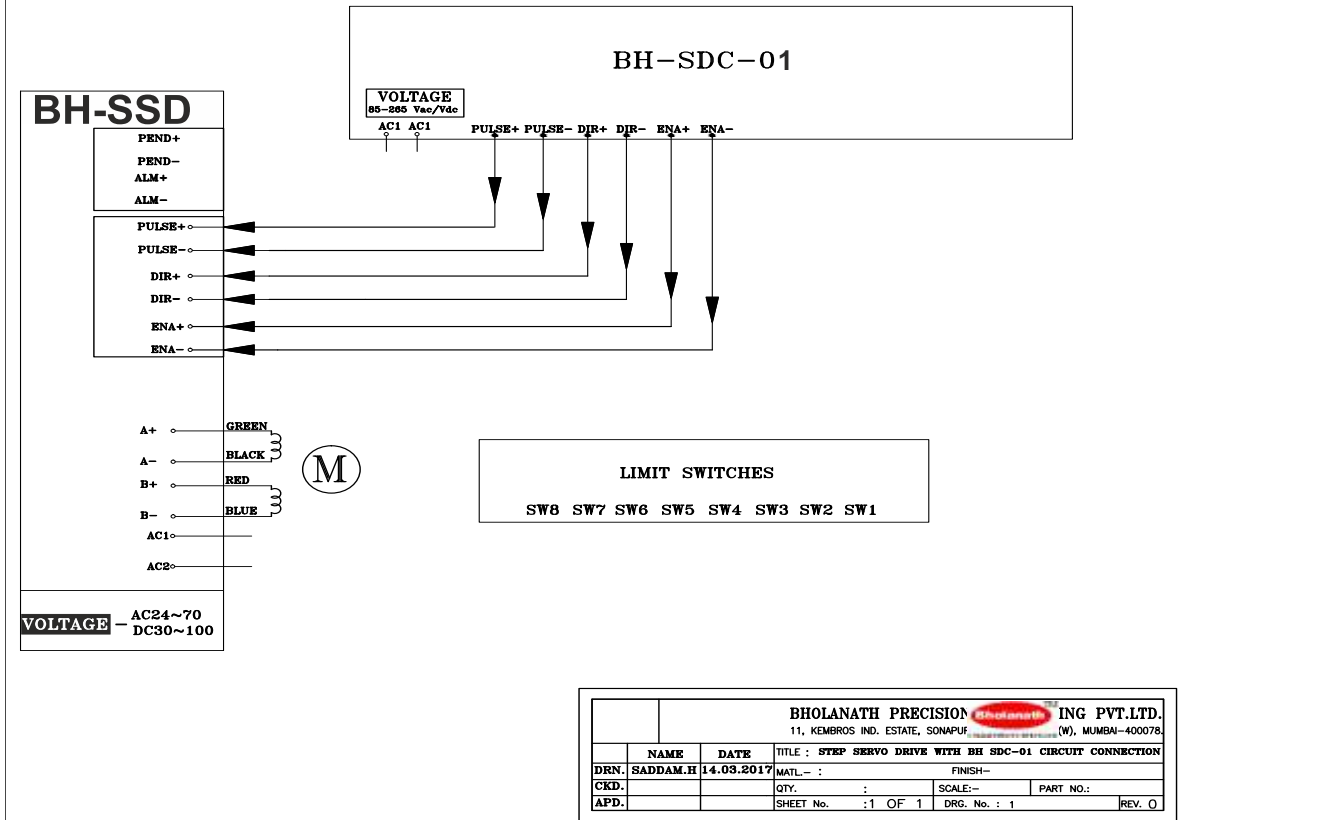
BH-SDC-01

VOLTAGE
85-265 Vac/Vdc

AC1 AC1 PULSE+ PULSE- DIR+ DIR- ENA+ ENA-

BH-SSD

PEND+
PEND-
ALM+
ALM-

PULSE+
PULSE-
DIR+
DIR-
ENA+
ENA-

A+
A-
B+
B-
AC1
AC2

GREEN
BLACK
RED
BLUE

M

VOLTAGE - AC24~70 DC30~100

LIMIT SWITCHES

SW8 SW7 SW6 SW5 SW4 SW3 SW2 SW1

BHOLANATH PRECISION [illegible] ING PVT.LTD.
11, KEMBROS IND. ESTATE, SONAPUR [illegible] (W), MUMBAI-400078.

| | NAME | DATE | TITLE : STEP SERVO DRIVE WITH BH SDC-01 CIRCUIT CONNECTION | | |
|---|---|---|---|---|---|
| DRN. | SADDAM.H | 14.03.2017 | MATL.- : | FINISH- | |
| CKD. | | | QTY. : | SCALE:- | PART NO.: |
| APD. | | | SHEET No. :1 OF 1 | DRG. No. : 1 | REV. 0 |